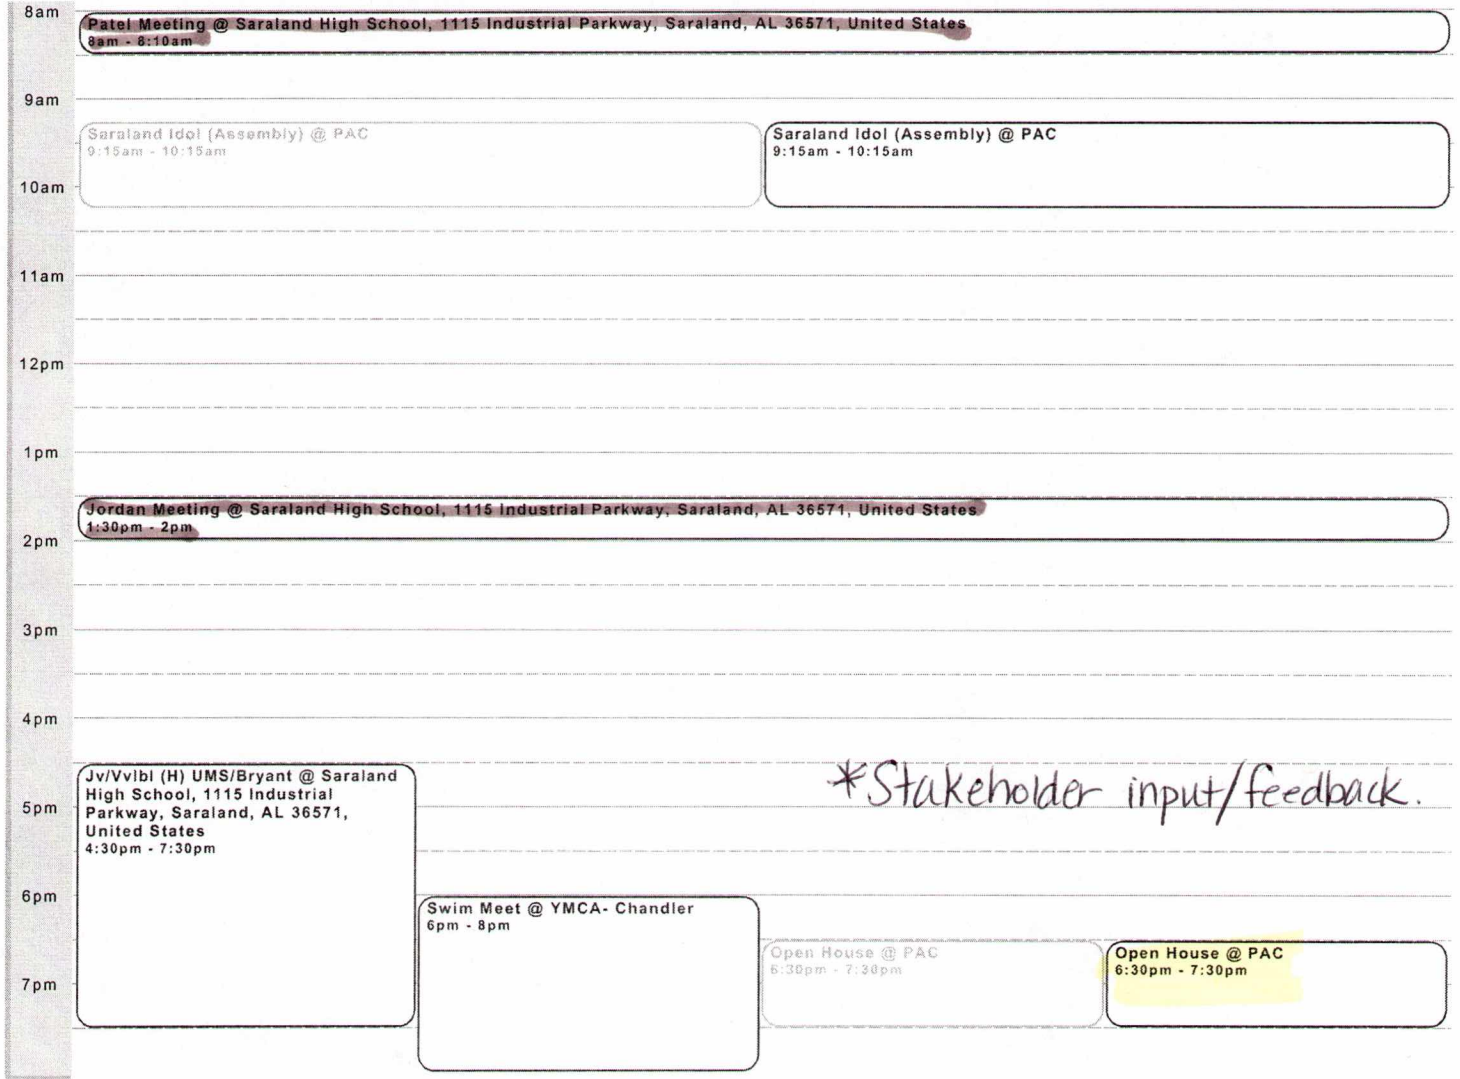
8am

Patel Meeting @ Saraland High School, 1115 Industrial Parkway, Saraland, AL 36571, United States
8am - 8:10am

9am

Saraland Idol (Assembly) @ PAC
9:15am - 10:15am

Saraland Idol (Assembly) @ PAC
9:15am - 10:15am

10am

11am

12pm

1pm

Jordan Meeting @ Saraland High School, 1115 Industrial Parkway, Saraland, AL 36571, United States
1:30pm - 2pm

2pm

3pm

4pm

Jv/Vvlbl (H) UMS/Bryant @ Saraland High School, 1115 Industrial Parkway, Saraland, AL 36571, United States
4:30pm - 7:30pm

*Stakeholder input/feedback.

5pm

6pm

Swim Meet @ YMCA- Chandler
6pm - 8pm

Open House @ PAC
6:30pm - 7:30pm

Open House @ PAC
6:30pm - 7:30pm

7pm